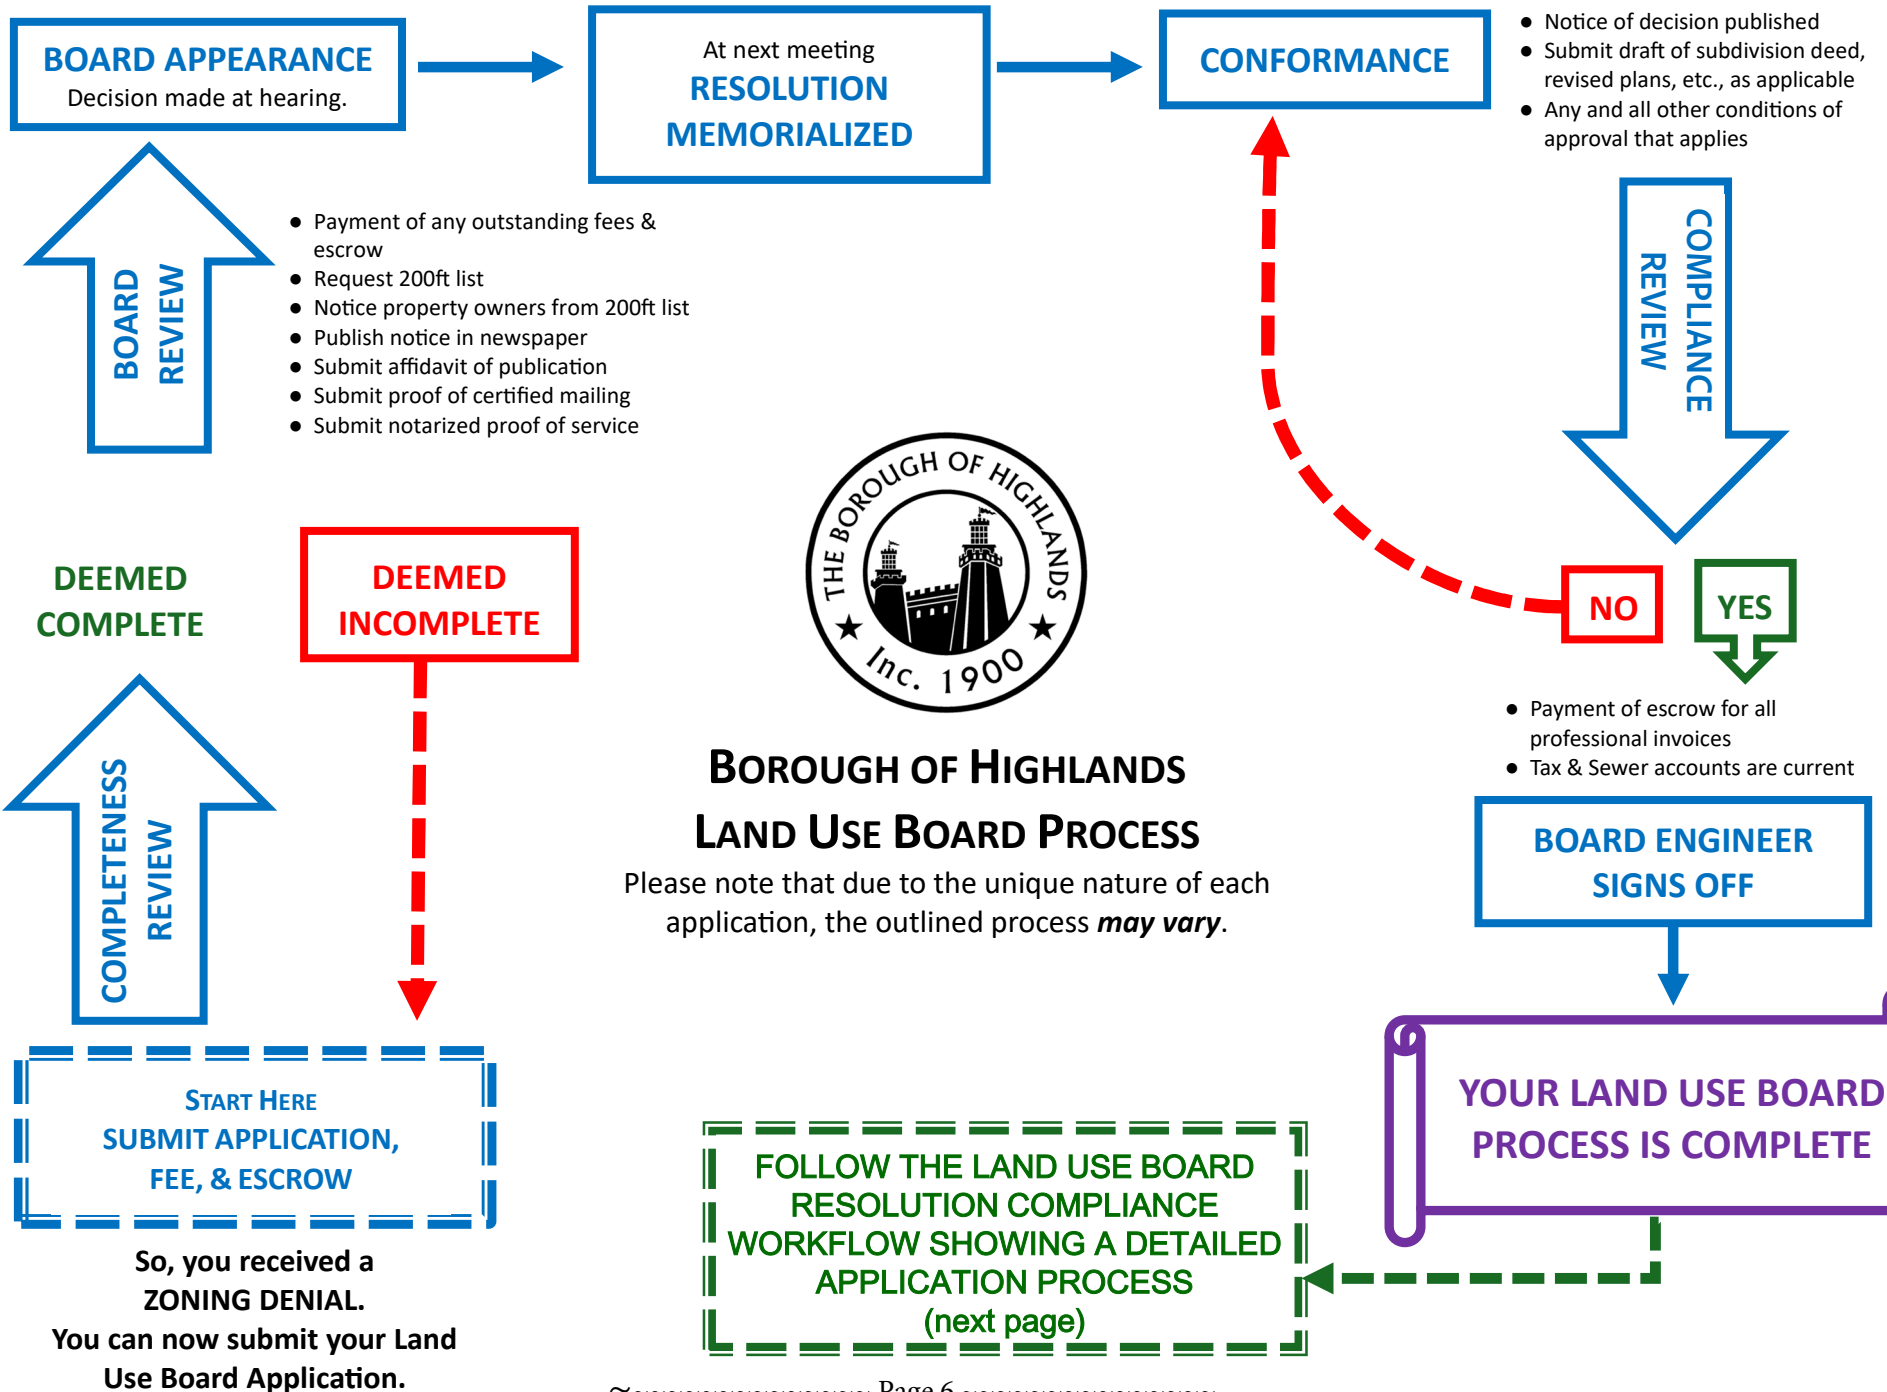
BOARD APPEARANCE
Decision made at hearing.

At next meeting
RESOLUTION MEMORIALIZED

CONFORMANCE

- Notice of decision published
- Submit draft of subdivision deed, revised plans, etc., as applicable
- Any and all other conditions of approval that applies

BOARD REVIEW

- Payment of any outstanding fees & escrow
- Request 200ft list
- Notice property owners from 200ft list
- Publish notice in newspaper
- Submit affidavit of publication
- Submit proof of certified mailing
- Submit notarized proof of service

COMPLIANCE REVIEW

THE BOROUGH OF HIGHLANDS
Inc. 1900

NO

YES

DEEMED COMPLETE

DEEMED INCOMPLETE

- Payment of escrow for all professional invoices
- Tax & Sewer accounts are current

BOROUGH OF HIGHLANDS
LAND USE BOARD PROCESS
Please note that due to the unique nature of each application, the outlined process ***may vary***.

BOARD ENGINEER SIGNS OFF

COMPLETENESS REVIEW

YOUR LAND USE BOARD PROCESS IS COMPLETE

START HERE
SUBMIT APPLICATION, FEE, & ESCROW

FOLLOW THE LAND USE BOARD RESOLUTION COMPLIANCE WORKFLOW SHOWING A DETAILED APPLICATION PROCESS
(next page)

So, you received a ZONING DENIAL.
You can now submit your Land Use Board Application.

Page 6